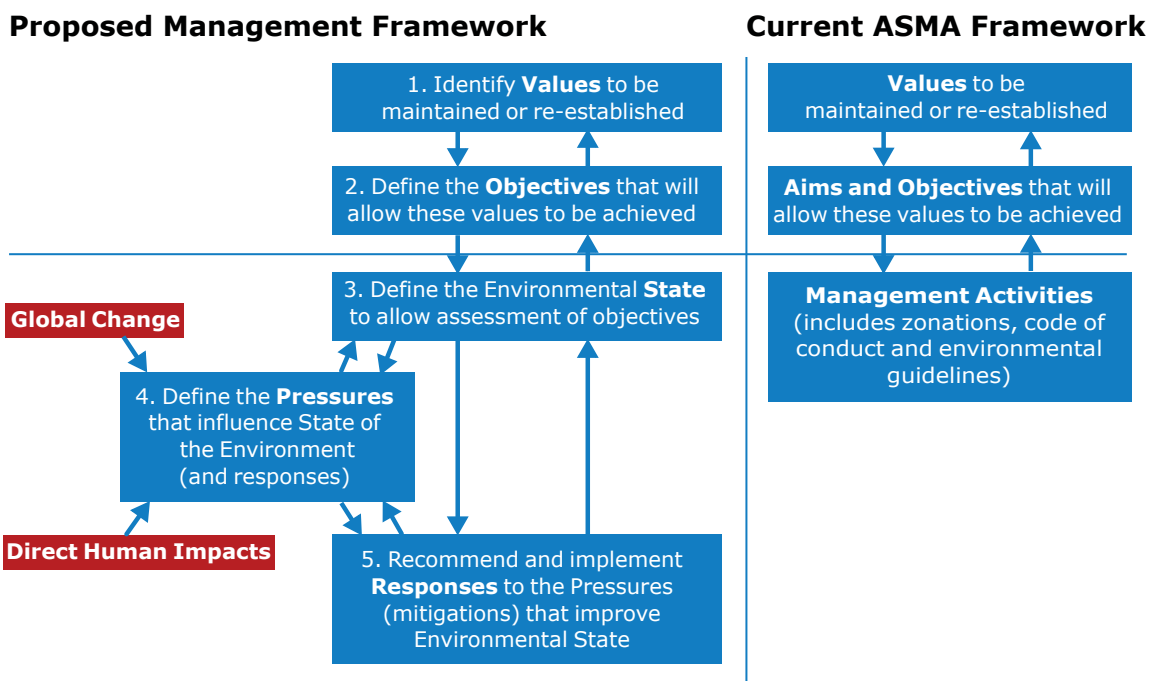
Proposed Management Framework

Current ASMA Framework

1. Identify **Values** to be maintained or re-established

2. Define the **Objectives** that will allow these values to be achieved

3. Define the Environmental **State** to allow assessment of objectives

Global Change

4. Define the **Pressures** that influence State of the Environment (and responses)

Direct Human Impacts

5. Recommend and implement **Responses** to the Pressures (mitigations) that improve Environmental State

**Values** to be maintained or re-established

**Aims and Objectives** that will allow these values to be achieved

**Management Activities** (includes zonations, code of conduct and environmental guidelines)